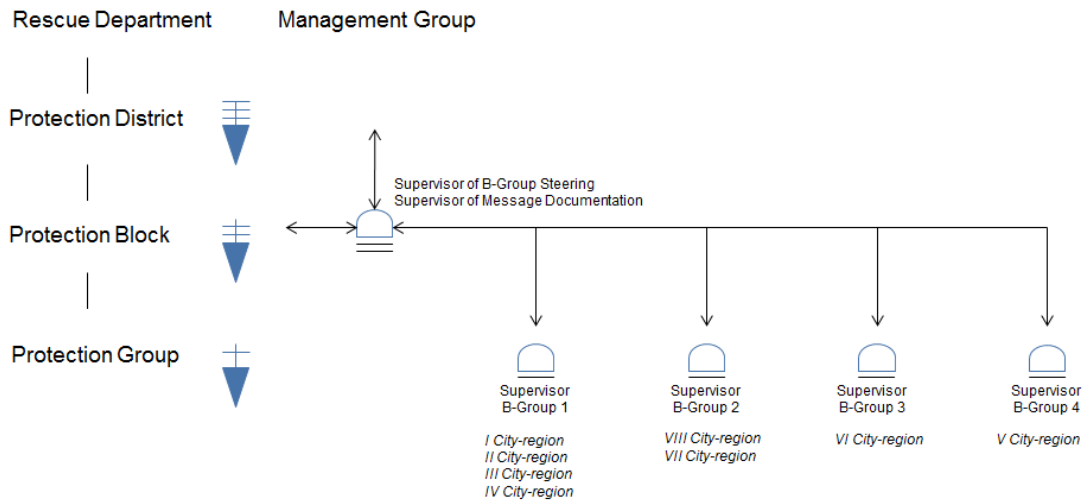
Rescue Department

Management Group

Protection District

Protection Block

Protection Group

Supervisor of B-Group Steering
Supervisor of Message Documentation

Supervisor
B-Group 1

I City-region
II City-region
III City-region
IV City-region

Supervisor
B-Group 2

VIII City-region
VII City-region

Supervisor
B-Group 3

VI City-region

Supervisor
B-Group 4

V City-region